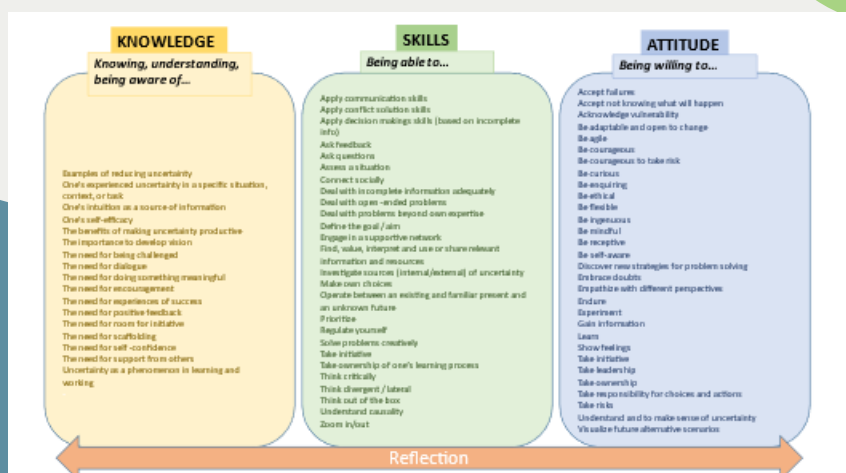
KNOWLEDGE

Knowing, understanding, being aware of…

Examples of reducing uncertainty
One's experienced uncertainty in a specific situation, context, or task
One's intuition as a source of information
One's self-efficacy
The benefits of making uncertainty productive
The importance to develop vision
The need for being challenged
The need for dialogue
The need for doing something meaningful
The need for encouragement
The need for experiences of success
The need for positive feedback
The need for room for initiative
The need for scaffolding
The need for self-confidence
The need for support from others
Uncertainty as a phenomenon in learning and working

SKILLS

Being able to…

Apply communication skills
Apply conflict solution skills
Apply decision makings skils (based on incomplete info)
Ask feedback
Ask questions
Assess a situation
Connect socially
Deal with incomplete information adequately
Deal with open-ended problems
Deal with problems beyond own expertise
Define the goal / aim
Engage in a supportive network
Find, value, interpret and use or share relevant information and resources
Investigate sources (internal/external) of uncertainty
Make own choices
Operate between an existing and familiar present and an unknown future
Prioritize
Regulate yourself
Solve problems creatively
Take initiative
Take ownership of one's learning process
Think critically
Think divergent / lateral
Think out of the box
Understand causality
Zoom in/out

ATTITUDE

Being willing to…

Accept failures
Accept not knowing what will happen
Acknowledge vulnerability
Be adaptable and open to change
Be agile
Be courageous
Be courageous to take risk
Be curious
Be enquiring
Be ethical
Be flexible
Be ingenuous
Be mindful
Be receptive
Be self-aware
Discover new strategies for problem solving
Embrace doubts
Empathize with different perspectives
Endure
Experiment
Gain information
Learn
Show feelings
Take initiative
Take leadership
Take ownership
Take responsibility for choices and actions
Take risks
Understand and to make sense of uncertainty
Visualize future alternative scenarios

Reflection